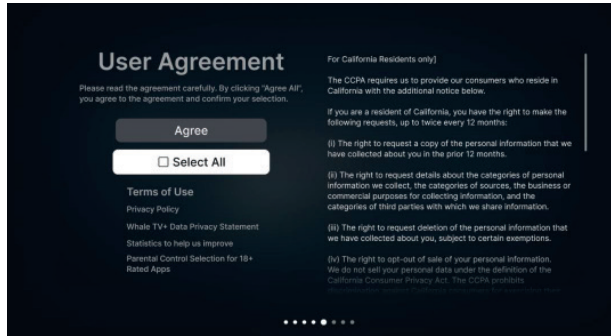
User Agreement

Please read the agreement carefully. By clicking "Agree All", you agree to the agreement and confirm your selection.

Agree

☐ Select All

Terms of Use

Privacy Policy

Whale TV+ Data Privacy Statement

Statistics to help us improve

Parental Control Selection for 18+ Rated Apps

For California Residents only]

The CCPA requires us to provide our consumers who reside in California with the additional notice below.

If you are a resident of California, you have the right to make the following requests, up to twice every 12 months:

(i) The right to request a copy of the personal information that we have collected about you in the prior 12 months.

(ii) The right to request details about the categories of personal information we collect, the categories of sources, the business or commercial purposes for collecting information, and the categories of third parties with which we share information.

(iii) The right to request deletion of the personal information that we have collected about you, subject to certain exemptions.

(iv) The right to opt-out of sale of your personal information. We do not sell your personal data under the definition of the California Consumer Privacy Act. The CCPA prohibits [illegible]